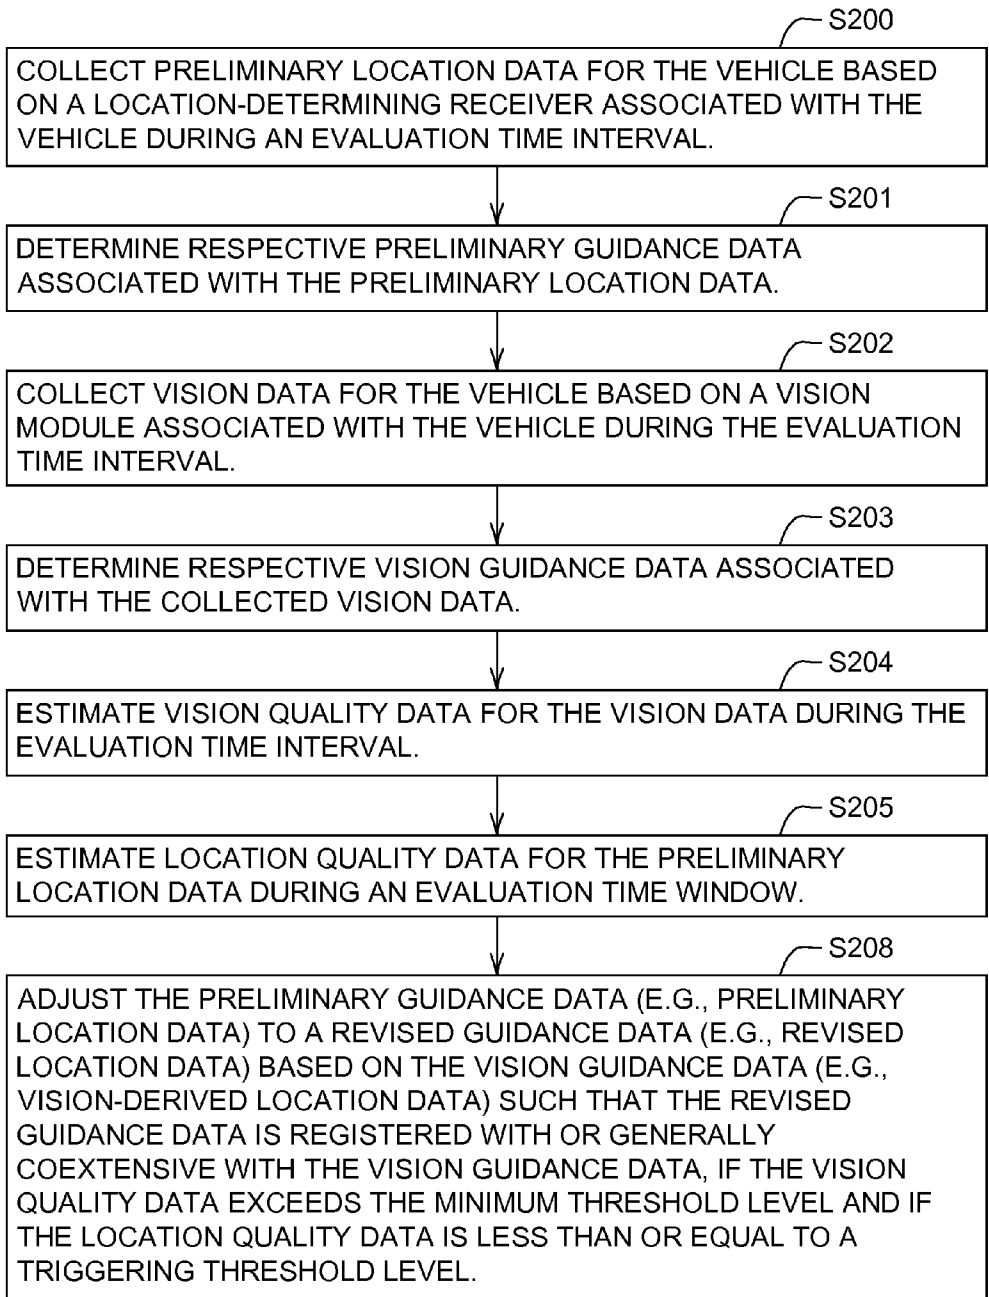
S200

COLLECT PRELIMINARY LOCATION DATA FOR THE VEHICLE BASED ON A LOCATION-DETERMINING RECEIVER ASSOCIATED WITH THE VEHICLE DURING AN EVALUATION TIME INTERVAL.

S201

DETERMINE RESPECTIVE PRELIMINARY GUIDANCE DATA ASSOCIATED WITH THE PRELIMINARY LOCATION DATA.

S202

COLLECT VISION DATA FOR THE VEHICLE BASED ON A VISION MODULE ASSOCIATED WITH THE VEHICLE DURING THE EVALUATION TIME INTERVAL.

S203

DETERMINE RESPECTIVE VISION GUIDANCE DATA ASSOCIATED WITH THE COLLECTED VISION DATA.

S204

ESTIMATE VISION QUALITY DATA FOR THE VISION DATA DURING THE EVALUATION TIME INTERVAL.

S205

ESTIMATE LOCATION QUALITY DATA FOR THE PRELIMINARY LOCATION DATA DURING AN EVALUATION TIME WINDOW.

S208

ADJUST THE PRELIMINARY GUIDANCE DATA (E.G., PRELIMINARY LOCATION DATA) TO A REVISED GUIDANCE DATA (E.G., REVISED LOCATION DATA) BASED ON THE VISION GUIDANCE DATA (E.G., VISION-DERIVED LOCATION DATA) SUCH THAT THE REVISED GUIDANCE DATA IS REGISTERED WITH OR GENERALLY COEXTENSIVE WITH THE VISION GUIDANCE DATA, IF THE VISION QUALITY DATA EXCEEDS THE MINIMUM THRESHOLD LEVEL AND IF THE LOCATION QUALITY DATA IS LESS THAN OR EQUAL TO A TRIGGERING THRESHOLD LEVEL.